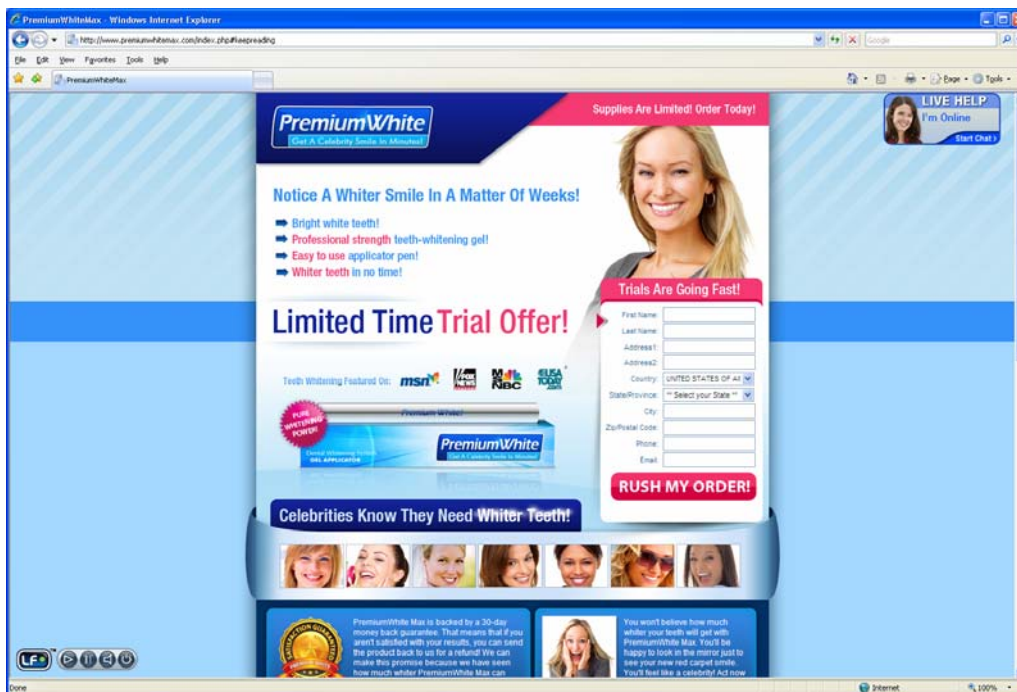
PremiumWhiteMax - Windows Internet Explorer

http://www.premiumwhitemax.com/index.php#keepreading

Google

File Edit View Favorites Tools Help

PremiumWhiteMax

Page Tools

PremiumWhite
Get A Celebrity Smile In Minutes!

Supplies Are Limited! Order Today!

LIVE HELP
I'm Online
Start Chat

Notice A Whiter Smile In A Matter Of Weeks!

Bright white teeth!
Professional strength teeth-whitening gel!
Easy to use applicator pen!
Whiter teeth in no time!

Trials Are Going Fast!

Limited Time Trial Offer!

First Name:
Last Name:
Address1:
Address2:
Country: UNITED STATES OF AM
State/Province: -- Select your State --
City:
Zip/Postal Code:
Phone:
Email:

RUSH MY ORDER!

Teeth Whitening Featured On: msn FOX NEWS NBC USA TODAY

PURE WHITENING POWER!

PremiumWhite
Get A Celebrity Smile In Minutes!
GEL APPLICATOR

Celebrities Know They Need Whiter Teeth!

PremiumWhite Max is backed by a 30-day money back guarantee. That means that if you aren't satisfied with your results, you can send the product back to us for a refund! We can make this promise because we have seen how much whiter PremiumWhite Max can

You won't believe how much whiter your teeth will get with PremiumWhite Max. You'll be happy to look in the mirror just to see your new red carpet smile. You'll feel like a celebrity! Act now

Done

Internet

100%